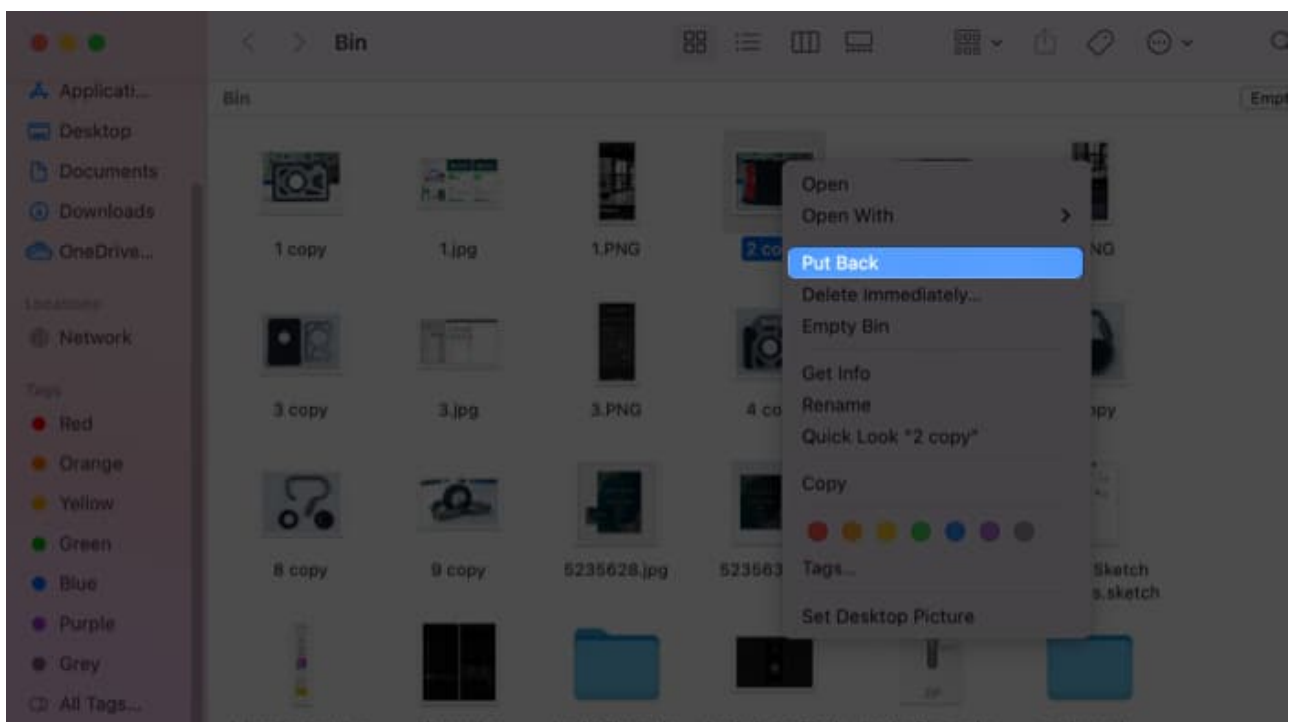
Bin

Applicati...
Desktop
Documents
Downloads
OneDrive...
Locations
Network
Tags
Red
Orange
Yellow
Green
Blue
Purple
Grey
All Tags...

Bin
Empt

1 copy
1.jpg
1.PNG
2 co
NG
3 copy
3.jpg
3.PNG
4 co
opy
8 copy
9 copy
5235628.jpg
523563
Sketch
s.sketch

Open
Open With
Put Back
Delete Immediately...
Empty Bin
Get Info
Rename
Quick Look "2 copy"
Copy
Tags...
Set Desktop Picture